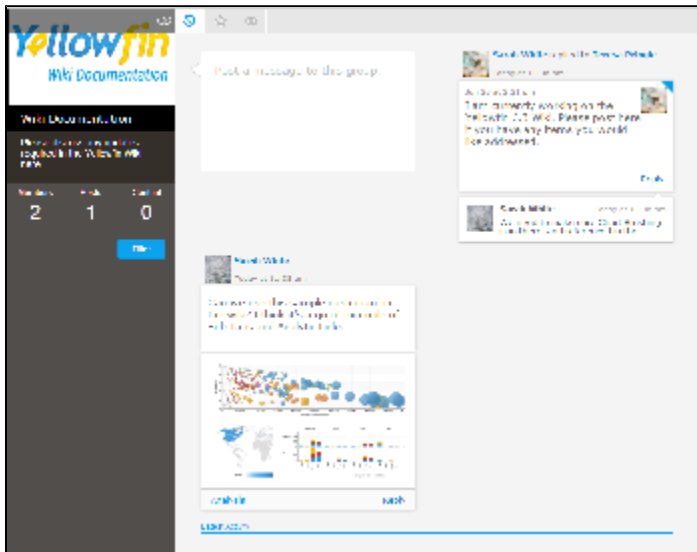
Yellowfin
Wiki Documentation

Wiki Documentation

Please discuss documentation required in the Yellowfin Wiki here.

Members 2
Posts 1
Content 0

Post a message to this group.

Sarah White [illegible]

I am currently working on the Yellowfin 7.3 Wiki. Please post here if you have any items you would like addressed.

Reply

Sarah White

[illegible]

Sarah White

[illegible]

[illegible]

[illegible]